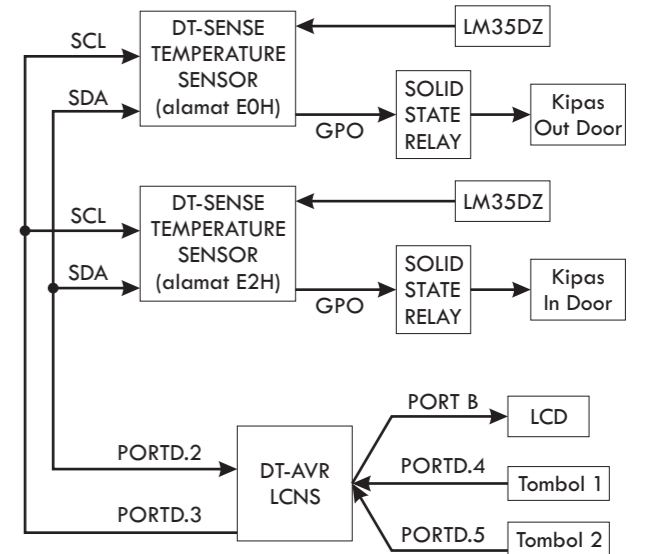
SCL

DT-SENSE TEMPERATURE SENSOR (alamat E0H)

LM35DZ

SDA

GPO

SOLID STATE RELAY

Kipas Out Door

SCL

DT-SENSE TEMPERATURE SENSOR (alamat E2H)

LM35DZ

SDA

GPO

SOLID STATE RELAY

Kipas In Door

PORT B

LCD

PORTD.2

DT-AVR LCNS

PORTD.4

Tombol 1

PORTD.3

PORTD.5

Tombol 2